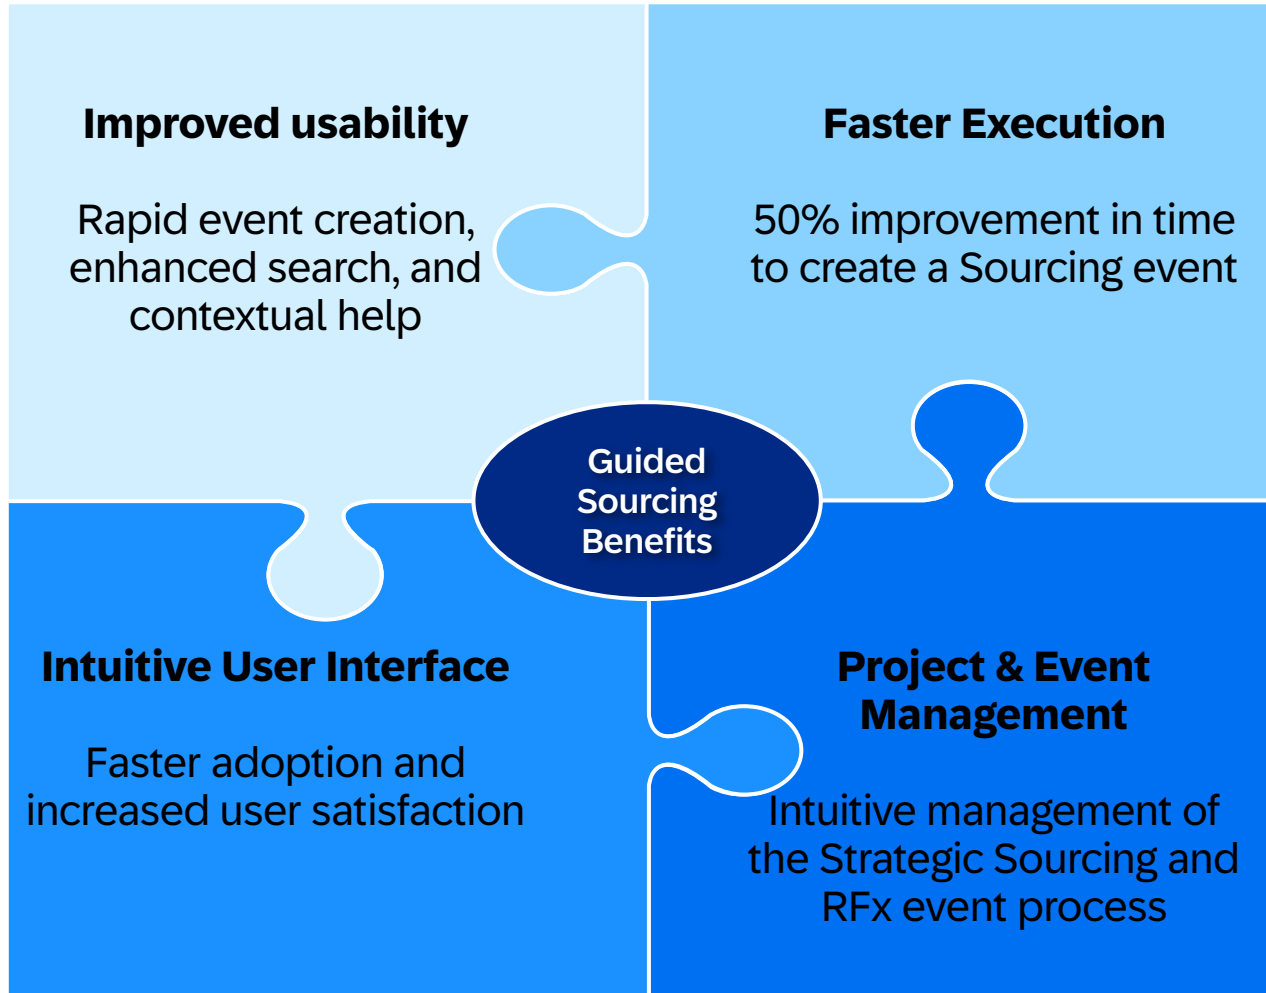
Improved usability

Rapid event creation, enhanced search, and contextual help

Faster Execution

50% improvement in time to create a Sourcing event

Guided Sourcing Benefits

Intuitive User Interface

Faster adoption and increased user satisfaction

Project & Event Management

Intuitive management of the Strategic Sourcing and RFx event process